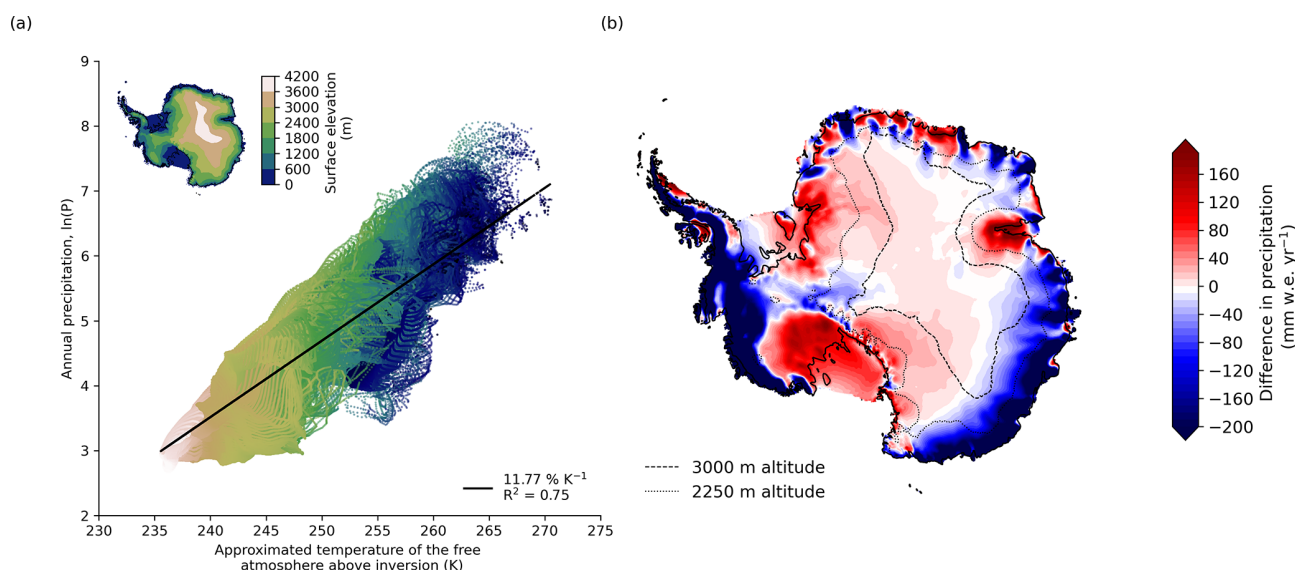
(a)

(b)

9
8
7
6
5
4
3
2

Annual precipitation, ln(P)

4200
3600
3000
2400
1800
1200
600
0

Surface elevation (m)

11.77 % K$^{-1}$
R$^2$ = 0.75

230 235 240 245 250 255 260 265 270 275

Approximated temperature of the free atmosphere above inversion (K)

160
120
80
40
0
−40
−80
−120
−160
−200

Difference in precipitation (mm w.e. yr$^{-1}$)

3000 m altitude
2250 m altitude